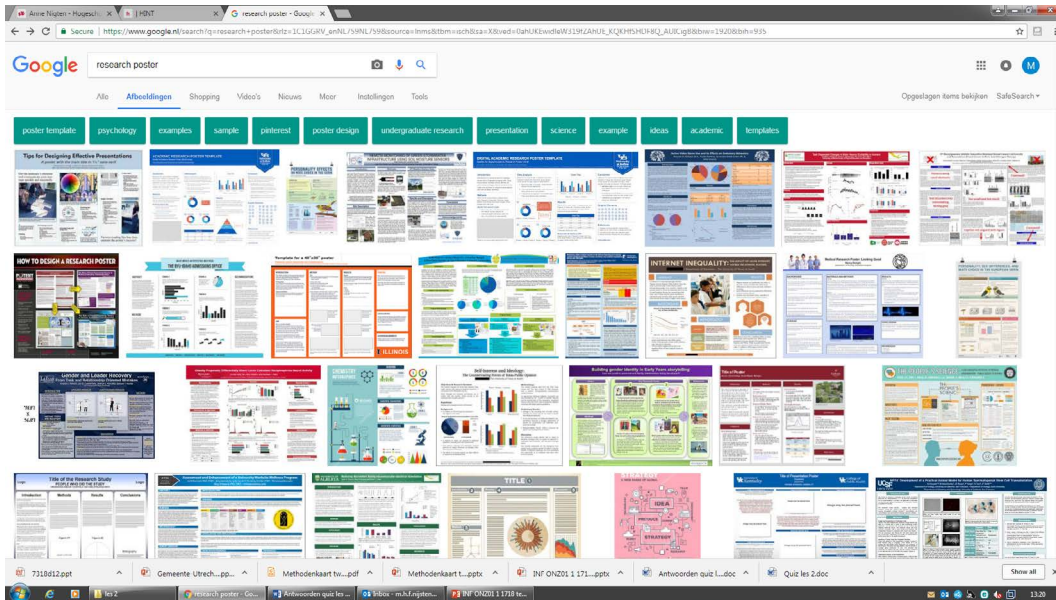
Anne Nijsten - Hogesch ×
| HINT ×
research poster - Googl ×

Secure | https://www.google.nl/search?q=research+poster&rlz=1C1GGRV_enNL759&source=lnms&tbm=isch&sa=X&ved=0ahUKEwidleW319fZAhUE_KQKHfSHUf8Q_AUICigB&biw=1920&bih=935

Google

research poster

Alle Afbeeldingen Shopping Video's Nieuws Meer Instellingen Tools

Opgeslagen items bekijken SafeSearch

poster template psychology examples sample pinterest poster design undergraduate research presentation science example ideas academic templates

Tips for Designing Effective Presentations

HOW TO DESIGN A RESEARCH POSTER

Template for a 48"x36" poster

INTERNET INEQUALITY:

ILLINOIS

Gender and Leader Recovery

Building gender identity in Early Years storytelling

Title of the Research Study

TITLE

IDEA

STRATEGY

7318d12.ppt
Gemeente Utrech....pp...
Methodenkaart tw....pdf
Methodenkaart t....pptx
INF ONZ01 1 171....pptx
Antwoorden quiz l....doc
Quiz les 2.doc
Show all

les 2
research poster - Go...
Antwoorden quiz les ...
Inbox - m.h.f.nijsten...
INF ONZ01 1 1718 te...
13:20